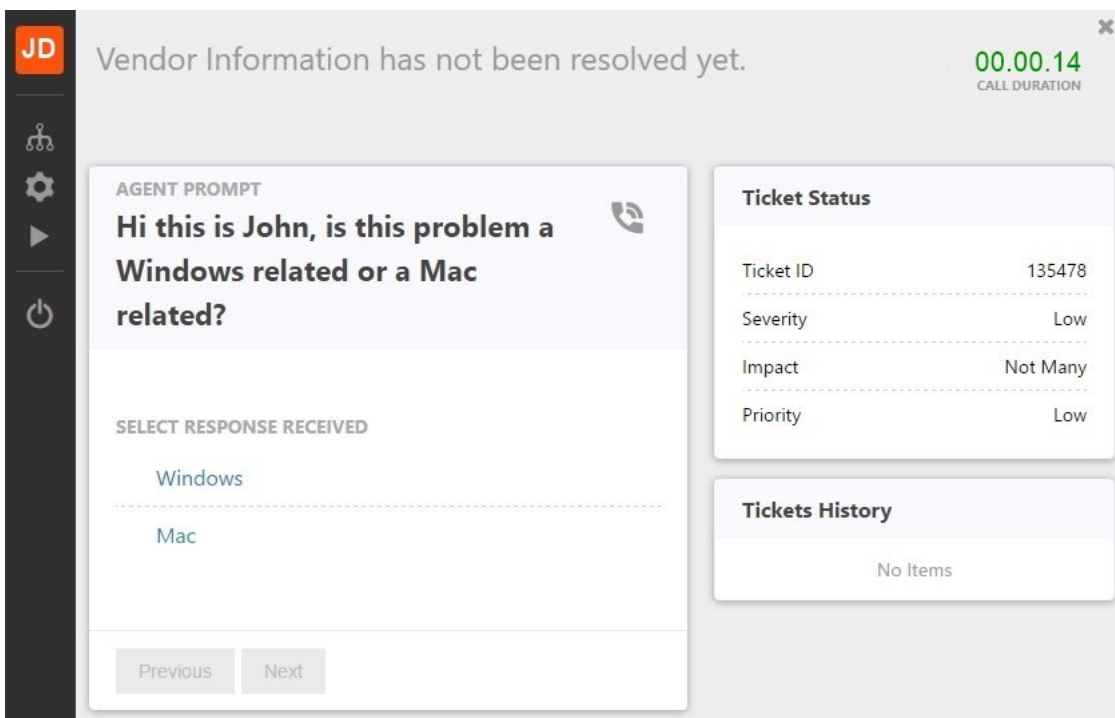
JD

Vendor Information has not been resolved yet.

00.00.14
CALL DURATION

AGENT PROMPT
Hi this is John, is this problem a Windows related or a Mac related?

SELECT RESPONSE RECEIVED
Windows
Mac

Previous
Next

Ticket Status

| Ticket ID | 135478 |
|---|---|
| Severity | Low |
| Impact | Not Many |
| Priority | Low |

Tickets History
No Items